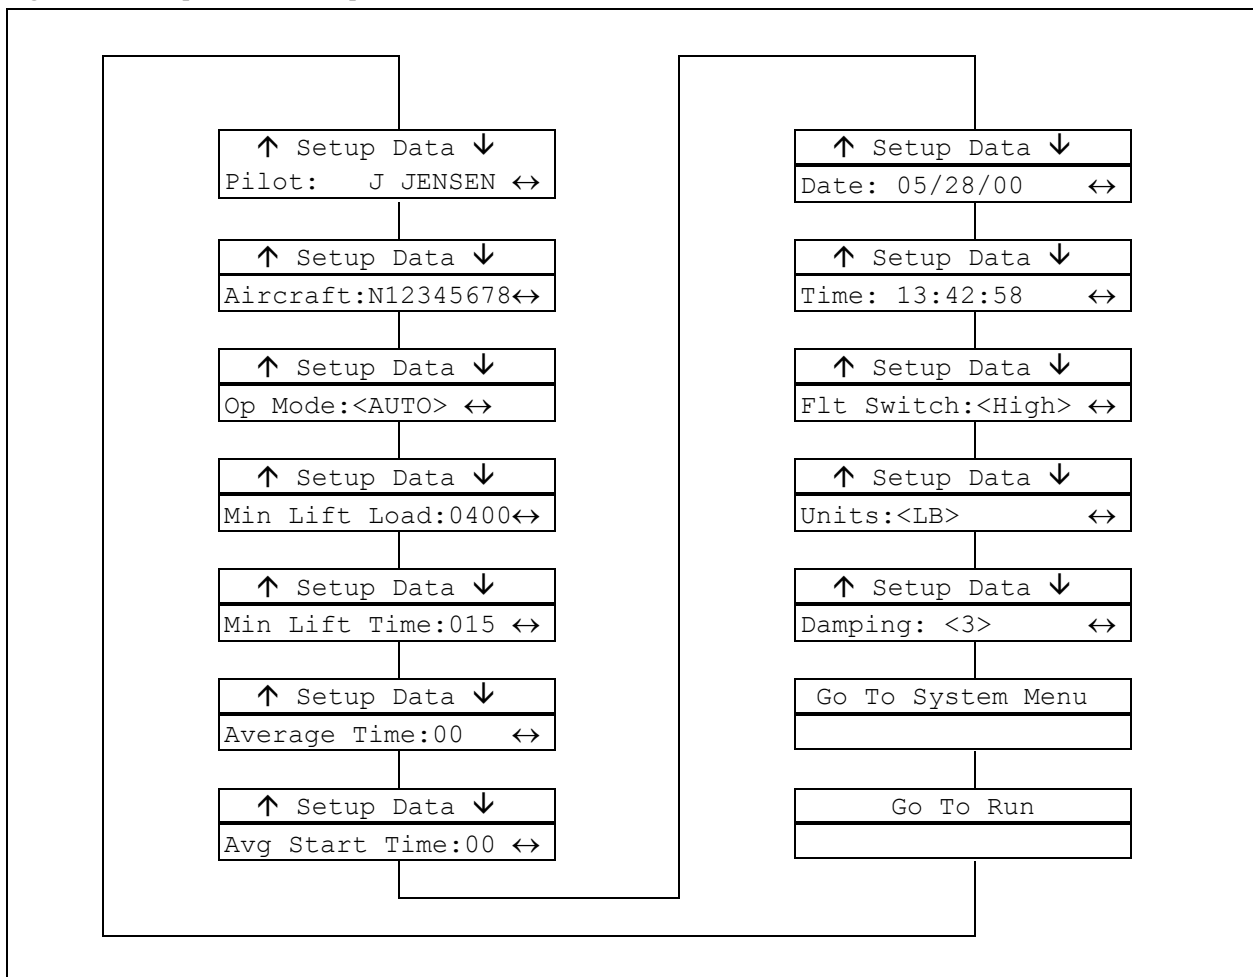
↑ Setup Data ↓
Pilot: J JENSEN ↔

↑ Setup Data ↓
Aircraft:N12345678↔

↑ Setup Data ↓
Op Mode:<AUTO> ↔

↑ Setup Data ↓
Min Lift Load:0400↔

↑ Setup Data ↓
Min Lift Time:015 ↔

↑ Setup Data ↓
Average Time:00 ↔

↑ Setup Data ↓
Avg Start Time:00 ↔

↑ Setup Data ↓
Date: 05/28/00 ↔

↑ Setup Data ↓
Time: 13:42:58 ↔

↑ Setup Data ↓
Flt Switch:<High> ↔

↑ Setup Data ↓
Units:<LB> ↔

↑ Setup Data ↓
Damping: <3> ↔

Go To System Menu

Go To Run